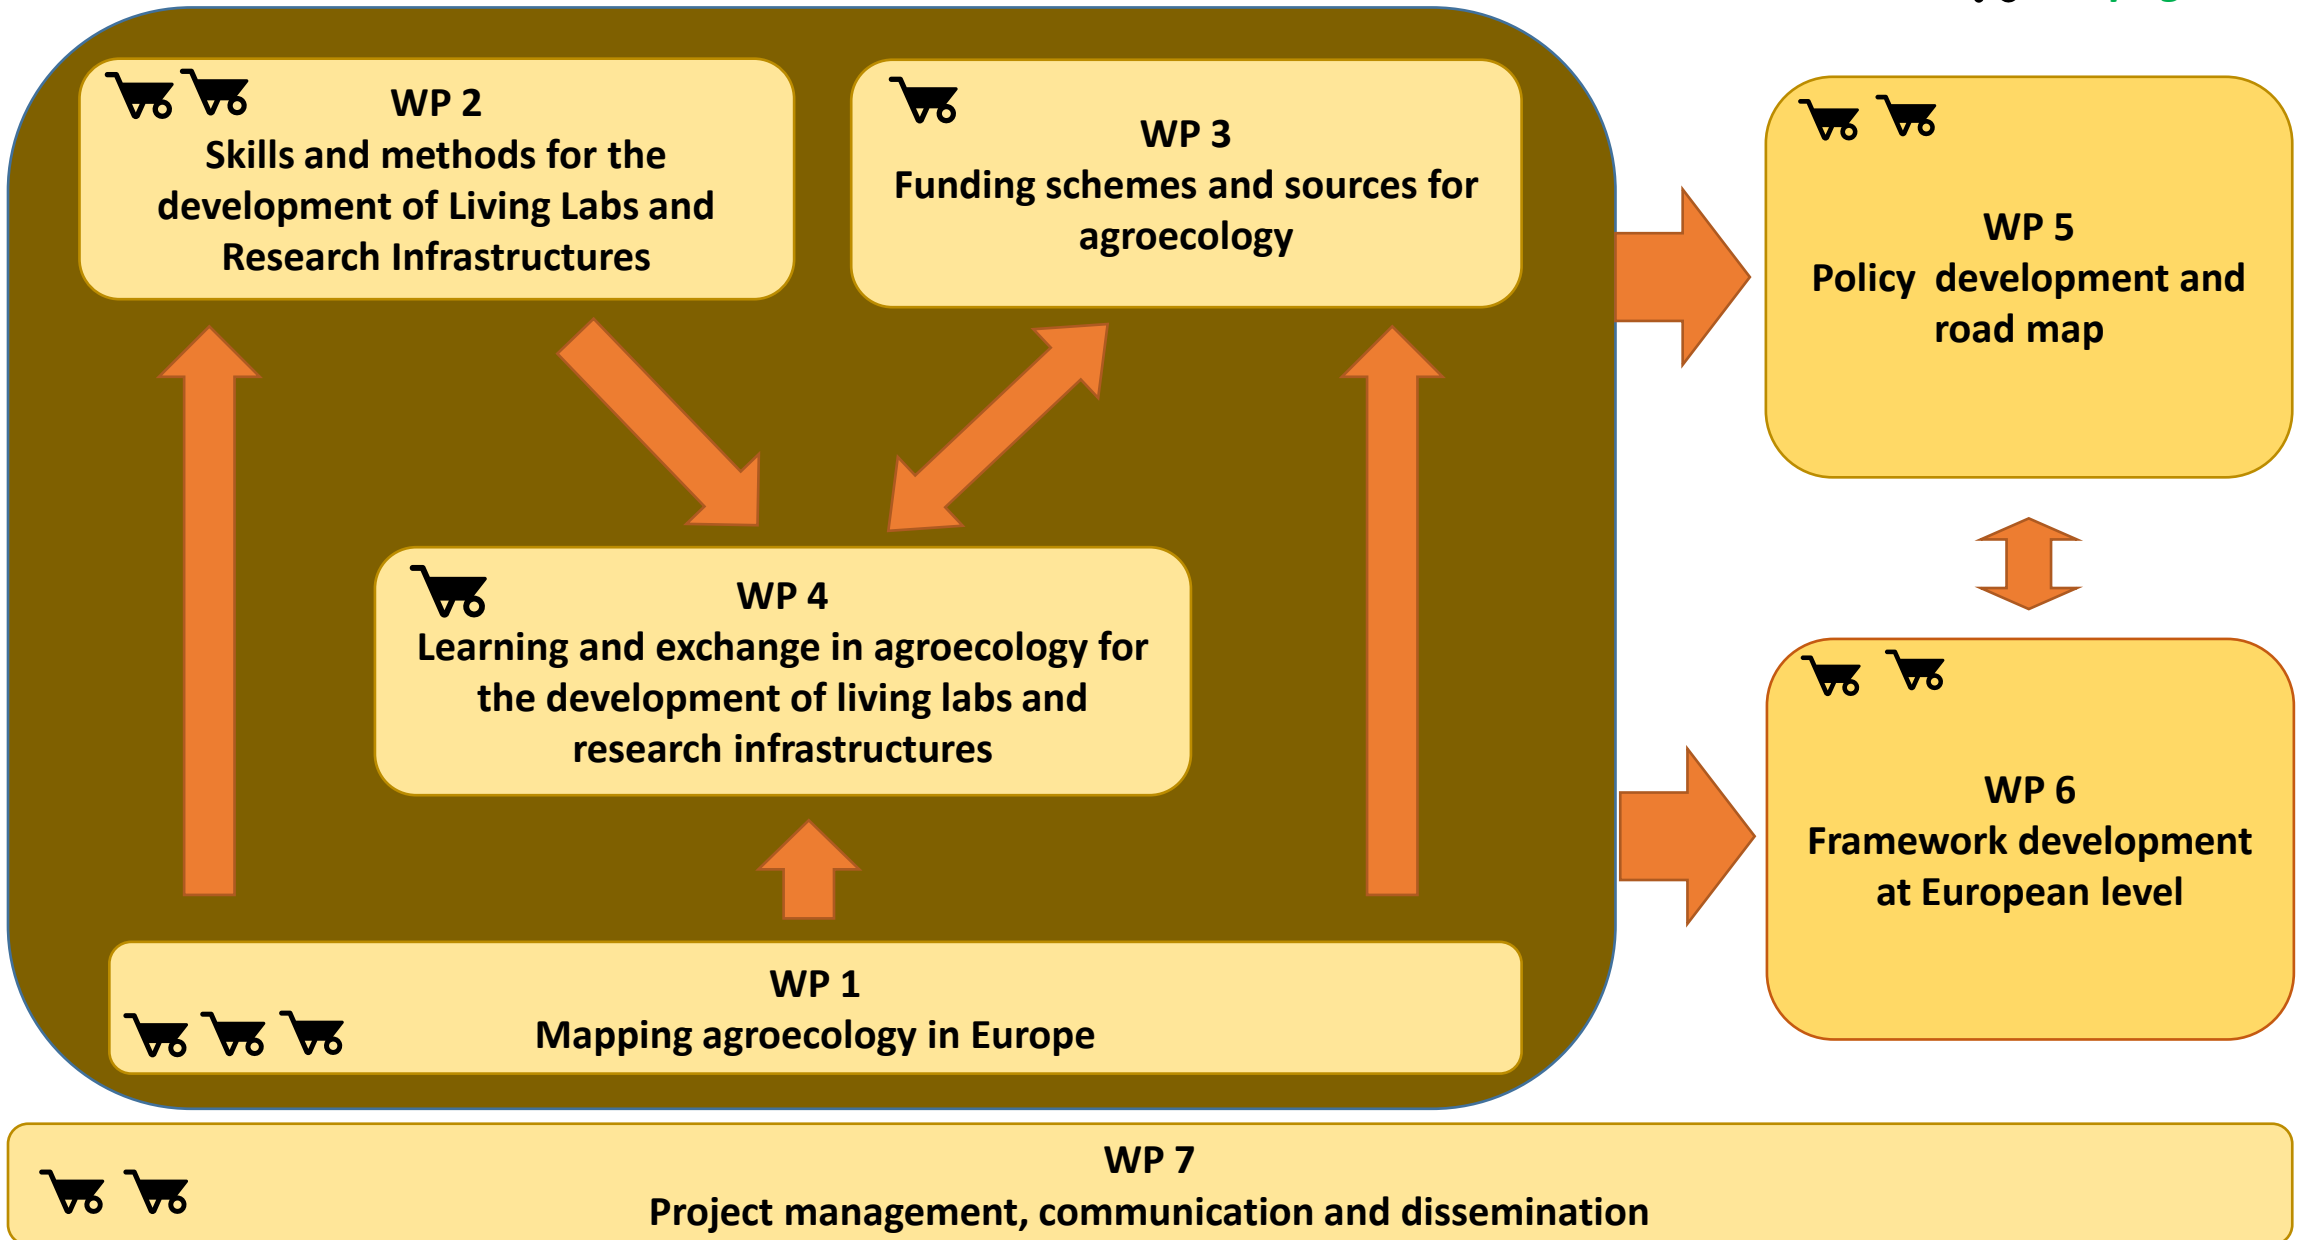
WP 2
Skills and methods for the development of Living Labs and Research Infrastructures

WP 3
Funding schemes and sources for agroecology

WP 5
Policy development and road map

WP 4
Learning and exchange in agroecology for the development of living labs and research infrastructures

WP 6
Framework development at European level

WP 1
Mapping agroecology in Europe

WP 7
Project management, communication and dissemination